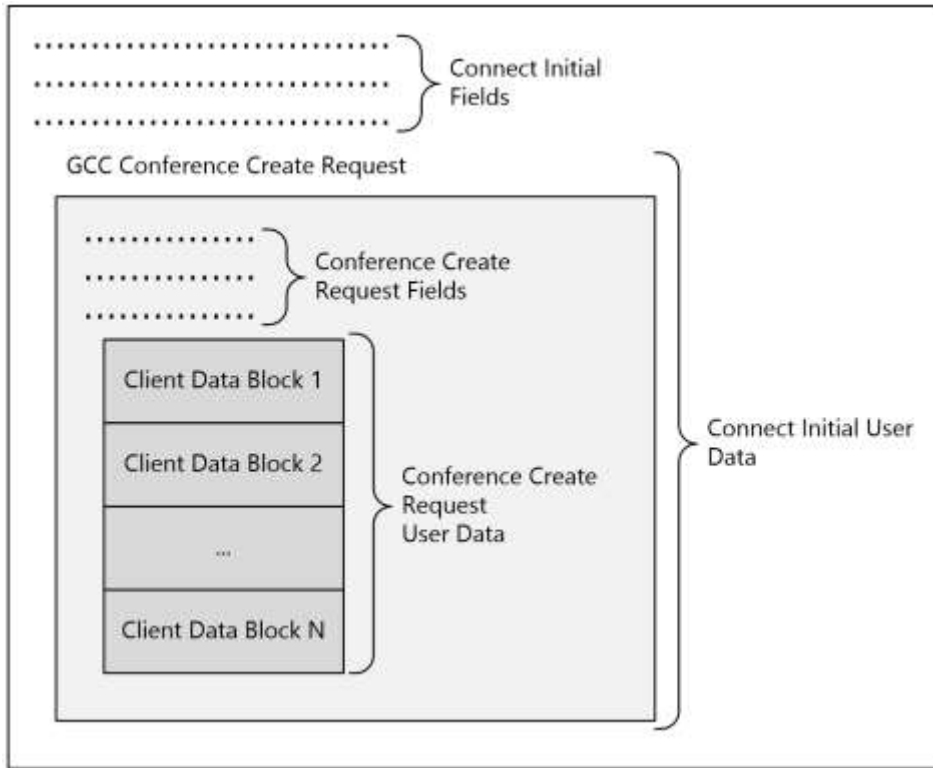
Connect Initial Fields

GCC Conference Create Request

Conference Create Request Fields

Client Data Block 1

Client Data Block 2

...

Client Data Block N

Conference Create Request User Data

Connect Initial User Data